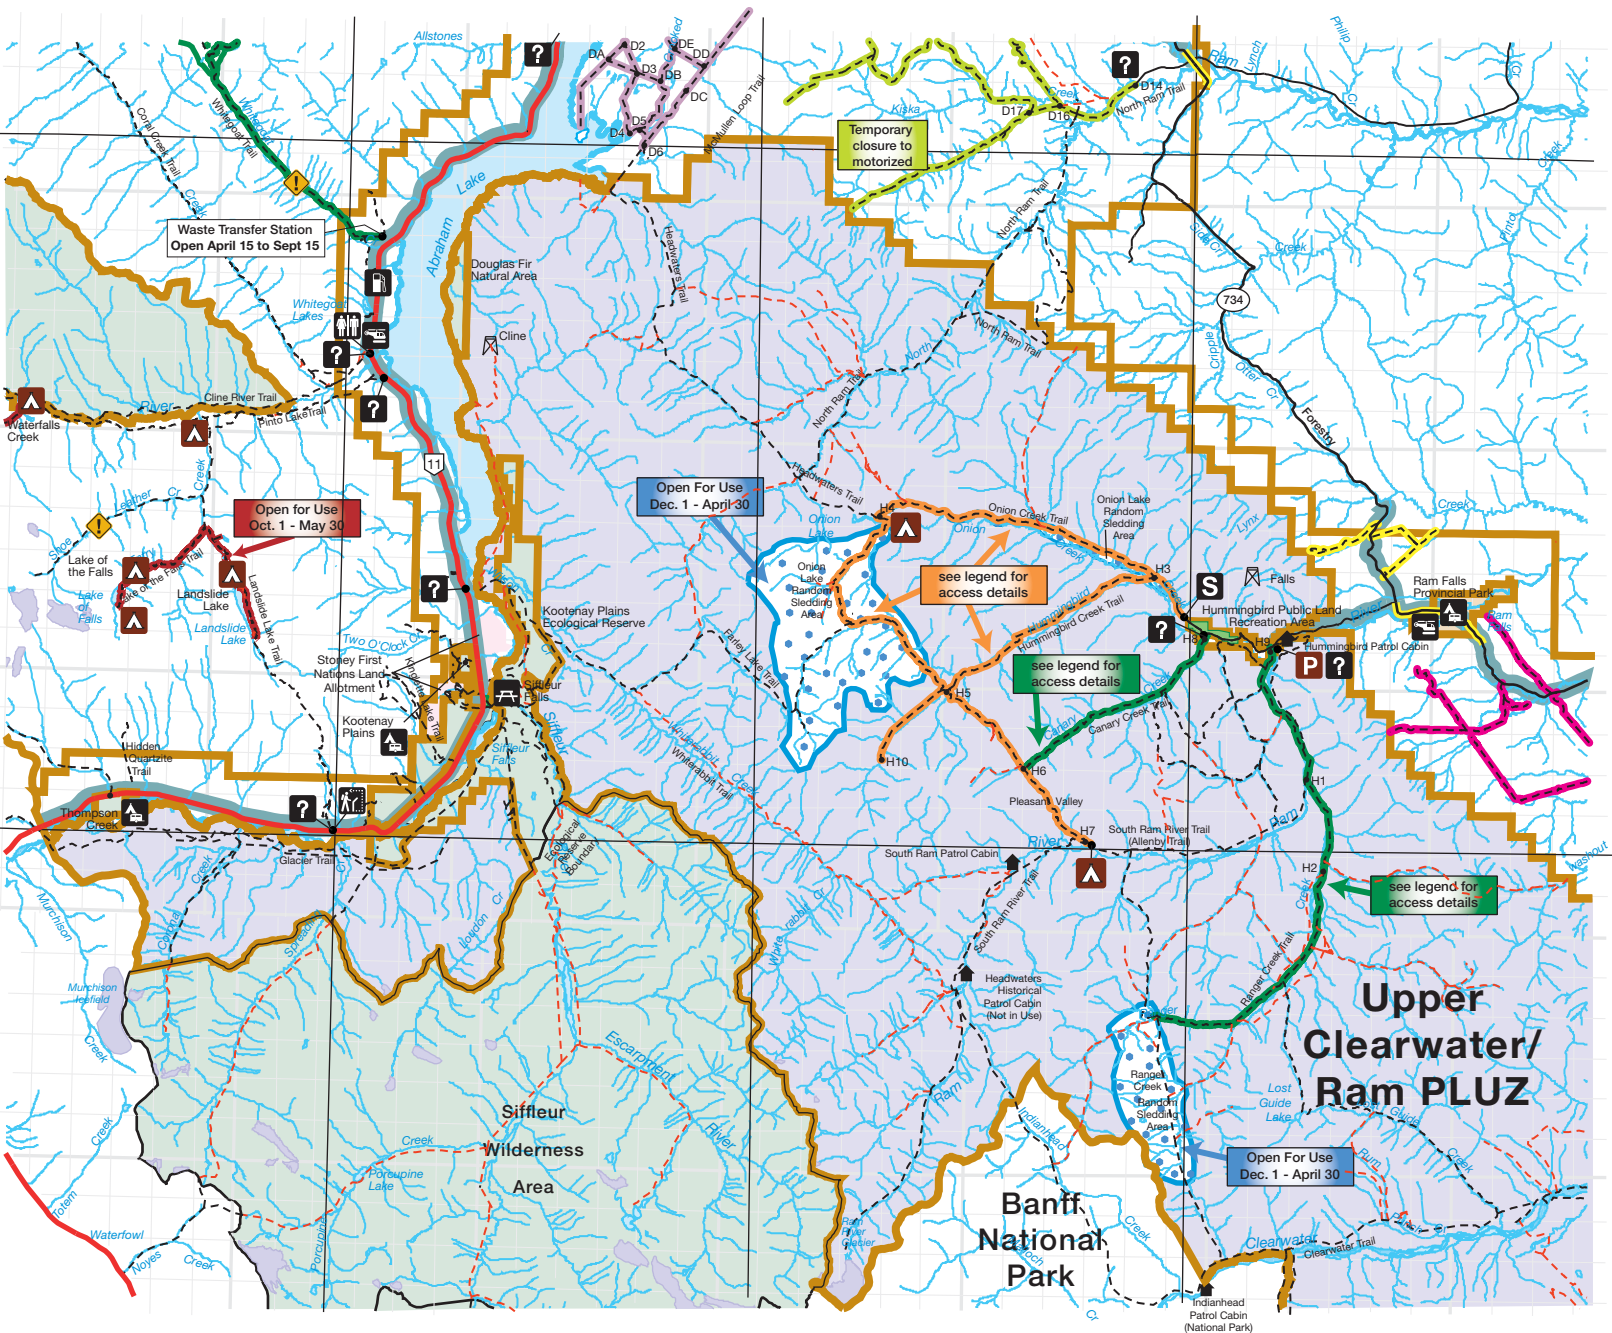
Allstones

DA D2 DE DD D3 DB DC D4 D5 D6

McMullen Loop Trail

Temporary closure to motorized

Kiska

D17 D16 D14

North Ram Trail

Ram Lynch Philip

Coral Creek Trail

Whitegoat Trail

Waste Transfer Station
Open April 15 to Sept 15

Abraham Lake

Douglas Fir Natural Area

Headwaters Trail

North Ram Trail

Whitegoat Lakes

Cline

Cline River Trail

River

Pinto Lake Trail

Waterfalls Creek

11

734

Forestry

Otter Cr

Cripple

Open for Use
Oct. 1 - May 30

Lake of the Falls

Landslide Lake

Landslide Lake Trail

Two O'Clock Cr

Stoney First Nations Land Allotment

Kootenay Plains

Kootenay Plains Ecological Reserve

Siffleur Falls

Open For Use
Dec. 1 - April 30

Onion Lake

Onion Lake Random Sledding Area

see legend for access details

Onion Creek Trail

Onion Lake Random Sledding Area

H4 H3 H5 H6 H7 H8 H9 H10 H1 H2

Hummingbird Creek Trail

Hummingbird Public Land Recreation Area

Hummingbird Patrol Cabin

Falls

Ram Falls Provincial Park

see legend for access details

Canary Creek Trail

Pleasant Valley

South Ram River Trail (Allenby Trail)

South Ram Patrol Cabin

Hidden Quartzite Trail

Thompson Creek

Glacier Trail

Whiterabbit Trail

Farley Lake Trail

Ecological Reserve Boundary

see legend for access details

Headwaters Historical Patrol Cabin (Not in Use)

South Ram River Trail

Ranger Creek Trail

Ranger Creek Random Sledding Area

Open For Use
Dec. 1 - April 30

Upper Clearwater/ Ram PLUZ

Lost Guide Lake

Murchison Icefield

Siffleur Wilderness Area

Escarpment

Porcupine Lake

Waterfowl

Noyes Creek

Banff National Park

Indianhead Patrol Cabin (National Park)

Clearwater Trail

Clearwater